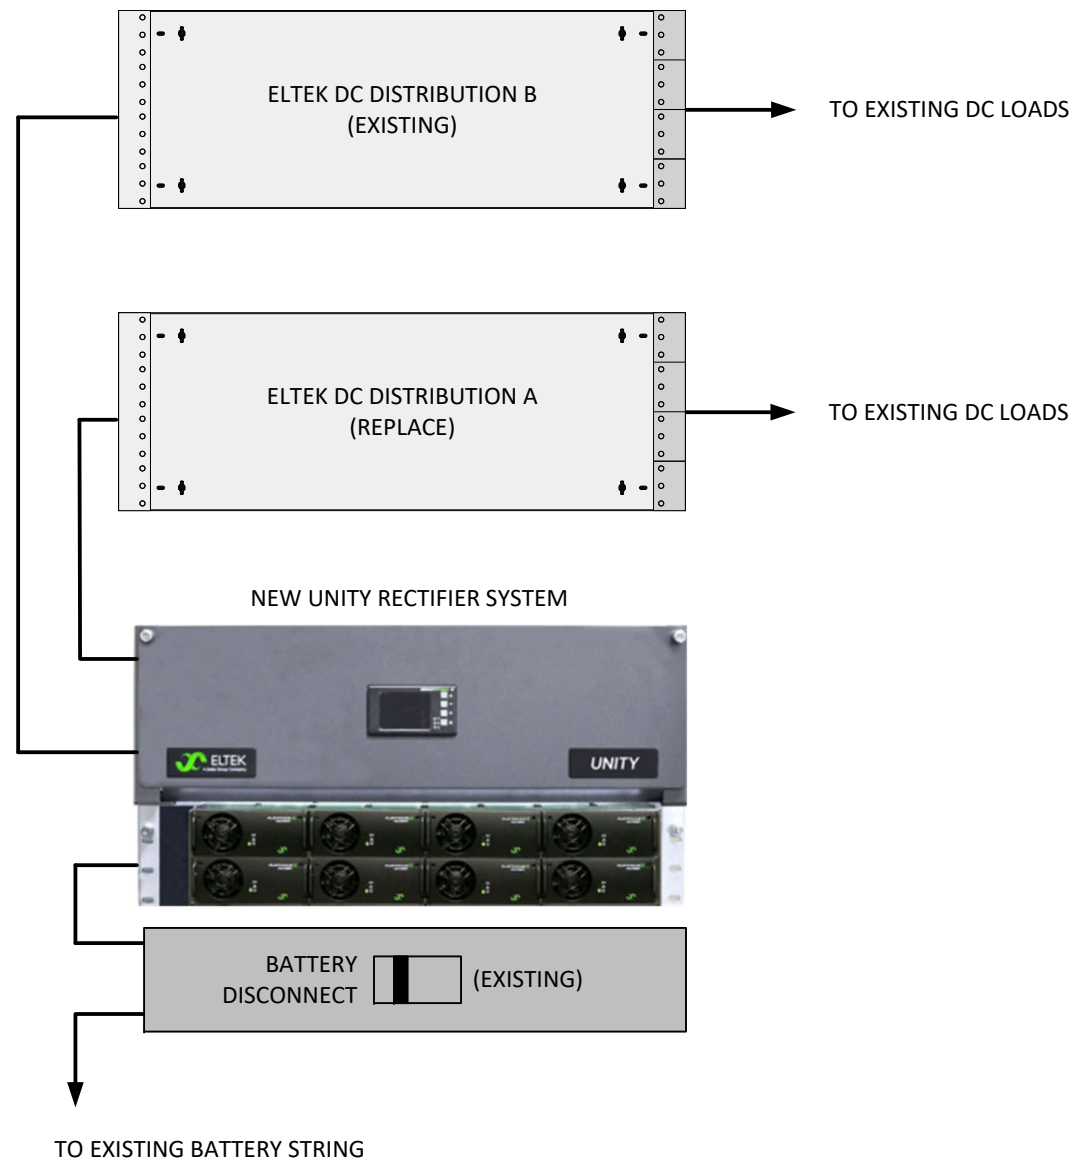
ELTEK DC DISTRIBUTION B
(EXISTING)

TO EXISTING DC LOADS

ELTEK DC DISTRIBUTION A
(REPLACE)

TO EXISTING DC LOADS

NEW UNITY RECTIFIER SYSTEM

ELTEK

UNITY

BATTERY
DISCONNECT

(EXISTING)

TO EXISTING BATTERY STRING